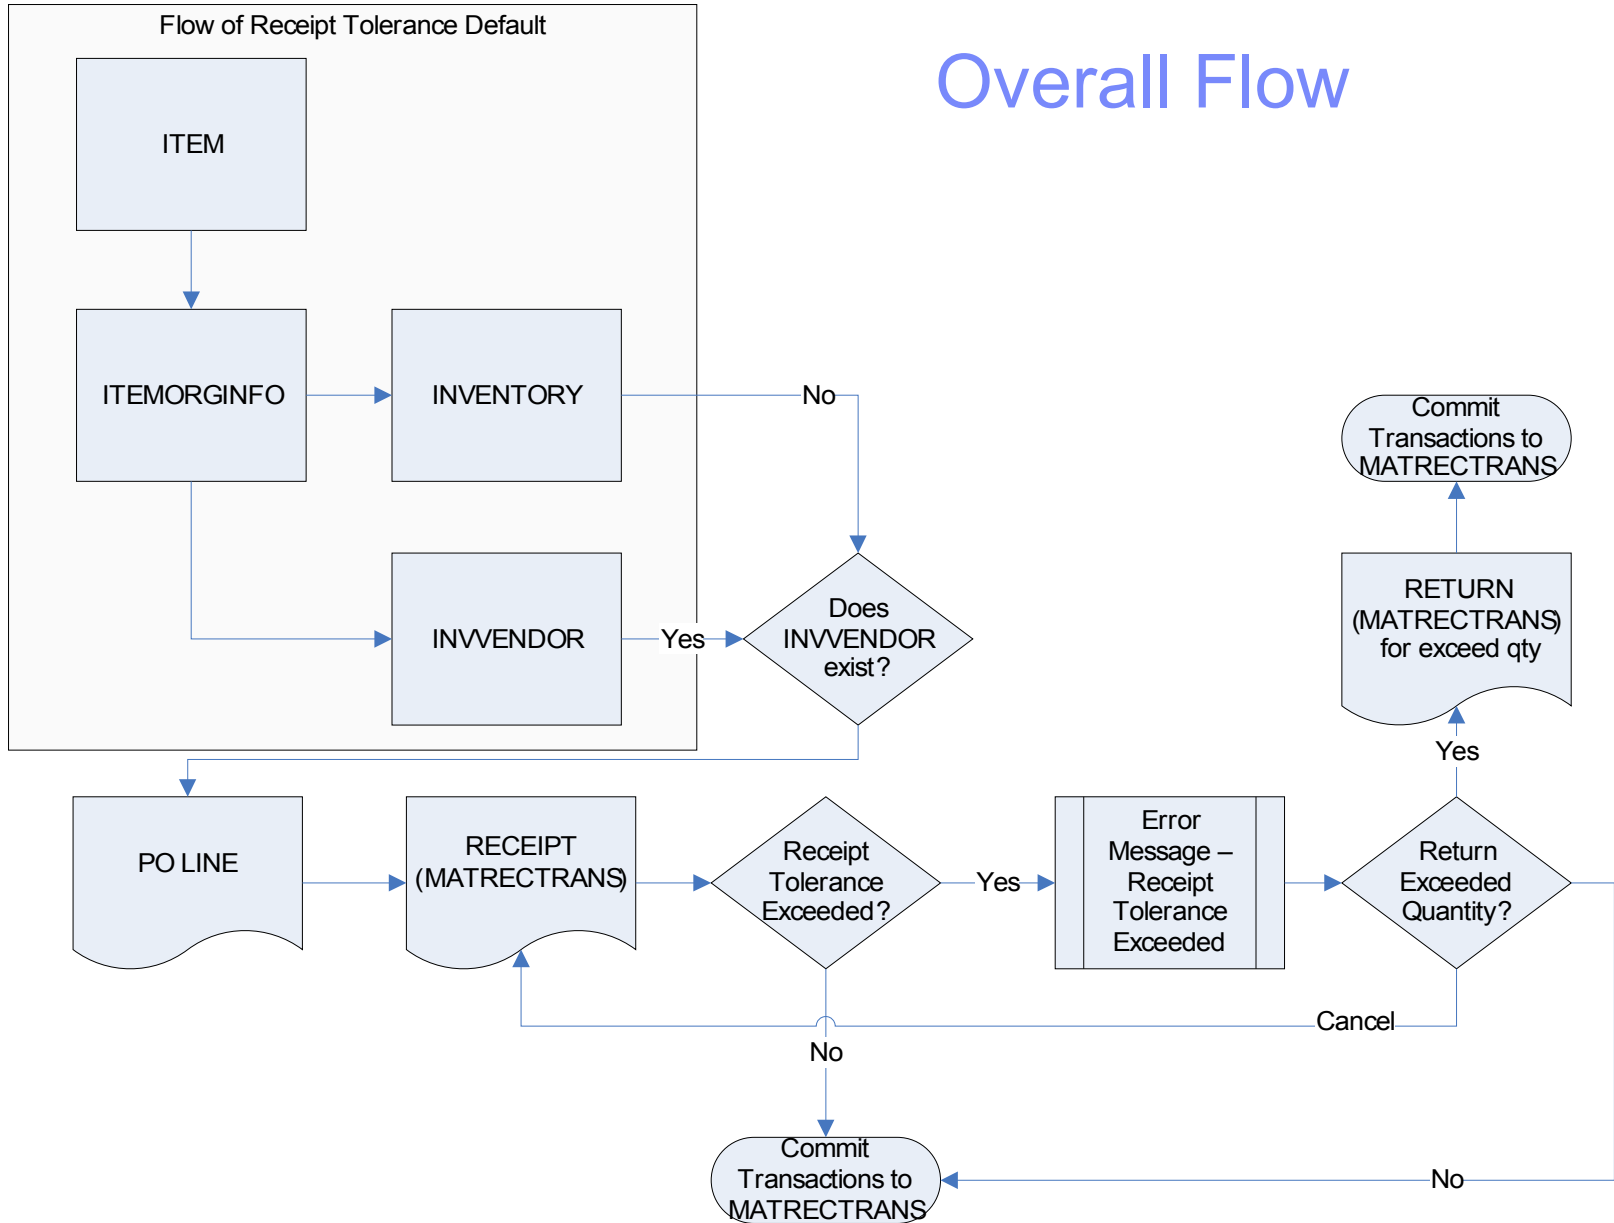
Flow of Receipt Tolerance Default

Overall Flow

ITEM

ITEMORGINFO

INVENTORY

No

Commit Transactions to MATRECTRANS

INVVENDOR

Yes

Does INVVENDOR exist?

RETURN (MATRECTRANS) for exceed qty

Yes

PO LINE

RECEIPT (MATRECTRANS)

Receipt Tolerance Exceeded?

Yes

Error Message – Receipt Tolerance Exceeded

Return Exceeded Quantity?

Cancel

No

Commit Transactions to MATRECTRANS

No